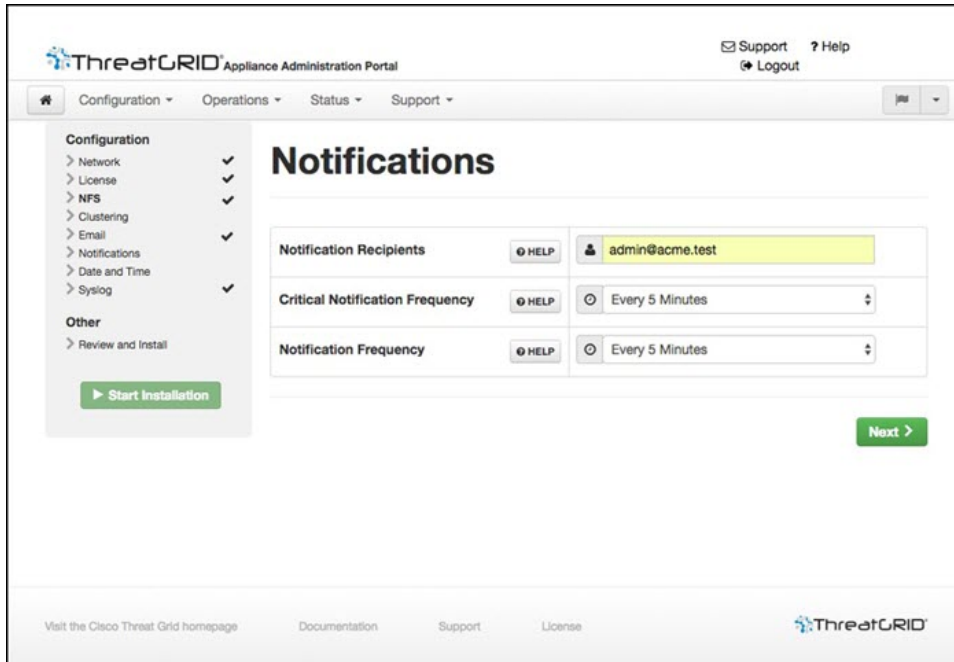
ThreatGRID® Appliance Administration Portal

Support ? Help
Logout

Configuration ▾ Operations ▾ Status ▾ Support ▾

Configuration
> Network ✔
> License ✔
> NFS ✔
> Clustering
> Email ✔
> Notifications
> Date and Time
> Syslog ✔

Other
> Review and Install

▶ Start Installation

Notifications

| Notification Recipients | HELP | admin@acme.test |
|---|---|---|
| Critical Notification Frequency | HELP | Every 5 Minutes |
| Notification Frequency | HELP | Every 5 Minutes |

Next >

Visit the Cisco Threat Grid homepage Documentation Support License

ThreatGRID®